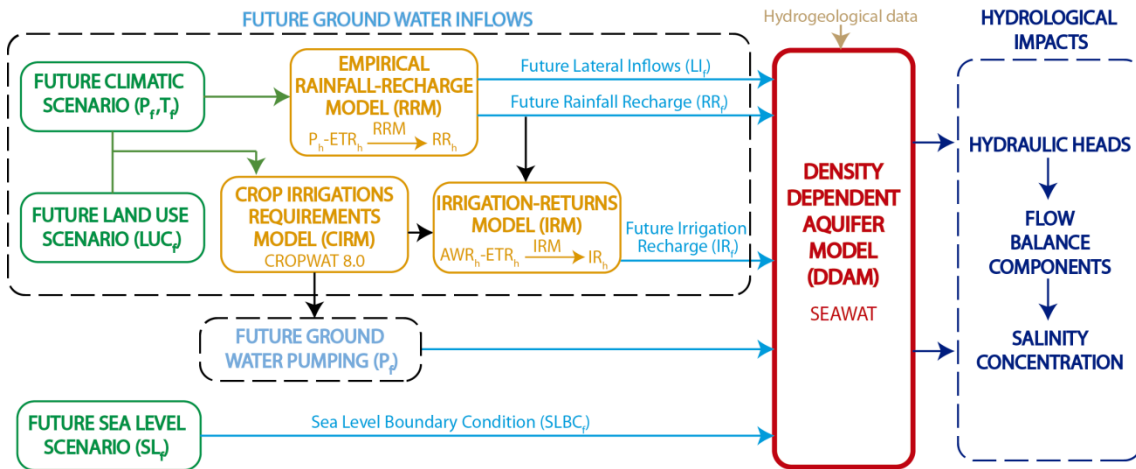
FUTURE GROUND WATER INFLOWS

Hydrogeological data

HYDROLOGICAL IMPACTS

FUTURE CLIMATIC SCENARIO ($P_f$,$T_f$)

EMPIRICAL RAINFALL-RECHARGE MODEL (RRM)

$P_h$-$ETR_h$ $\xrightarrow{RRM}$ $RR_h$

Future Lateral Inflows ($LI_f$)

Future Rainfall Recharge ($RR_f$)

FUTURE LAND USE SCENARIO ($LUC_f$)

CROP IRRIGATIONS REQUIREMENTS MODEL (CIRM)

CROPWAT 8.0

IRRIGATION-RETURNS MODEL (IRM)

$AWR_h$-$ETR_h$ $\xrightarrow{IRM}$ $IR_h$

Future Irrigation Recharge ($IR_f$)

DENSITY DEPENDENT AQUIFER MODEL (DDAM)

SEAWAT

HYDRAULIC HEADS

FLOW BALANCE COMPONENTS

SALINITY CONCENTRATION

FUTURE GROUND WATER PUMPING ($P_f$)

FUTURE SEA LEVEL SCENARIO ($SL_f$)

Sea Level Boundary Condition ($SLBC_f$)